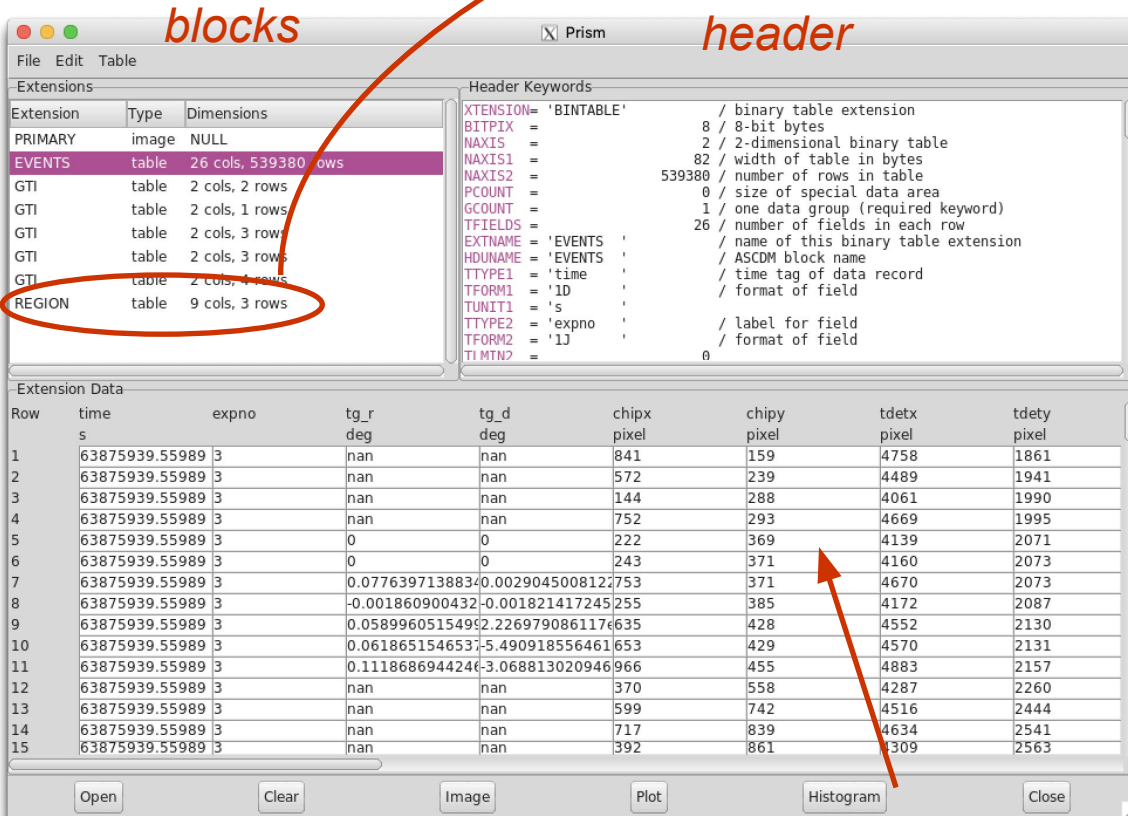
blocks

Prism

header

File Edit Table

Extensions

| Extension | Type | Dimensions |
|---|---|---|
| PRIMARY | image | NULL |
| EVENTS | table | 26 cols, 539380 rows |
| GTI | table | 2 cols, 2 rows |
| GTI | table | 2 cols, 1 rows |
| GTI | table | 2 cols, 3 rows |
| GTI | table | 2 cols, 3 rows |
| GTI | table | 2 cols, 4 rows |
| REGION | table | 9 cols, 3 rows |

Header Keywords

XTENSION= 'BINTABLE' / binary table extension
BITPIX = 8 / 8-bit bytes
NAXIS = 2 / 2-dimensional binary table
NAXIS1 = 82 / width of table in bytes
NAXIS2 = 539380 / number of rows in table
PCOUNT = 0 / size of special data area
GCOUNT = 1 / one data group (required keyword)
TFIELDS = 26 / number of fields in each row
EXTNAME = 'EVENTS ' / name of this binary table extension
HDUNAME = 'EVENTS ' / ASCDM block name
TTYPE1 = 'time ' / time tag of data record
TFORM1 = '1D ' / format of field
TUNIT1 = 's '
TTYPE2 = 'expno ' / label for field
TFORM2 = '1J ' / format of field
TLMIN2 = 0

Extension Data

| Row | time | expno | tg_r | tg_d | chipx | chipy | tdetx | tdety |
|---|---|---|---|---|---|---|---|---|
| | s | | deg | deg | pixel | pixel | pixel | pixel |
| 1 | 63875939.55989 | 3 | nan | nan | 841 | 159 | 4758 | 1861 |
| 2 | 63875939.55989 | 3 | nan | nan | 572 | 239 | 4489 | 1941 |
| 3 | 63875939.55989 | 3 | nan | nan | 144 | 288 | 4061 | 1990 |
| 4 | 63875939.55989 | 3 | nan | nan | 752 | 293 | 4669 | 1995 |
| 5 | 63875939.55989 | 3 | 0 | 0 | 222 | 369 | 4139 | 2071 |
| 6 | 63875939.55989 | 3 | 0 | 0 | 243 | 371 | 4160 | 2073 |
| 7 | 63875939.55989 | 3 | 0.0776397138834 | 0.0029045008122 | 753 | 371 | 4670 | 2073 |
| 8 | 63875939.55989 | 3 | -0.001860900432 | -0.001821417245 | 255 | 385 | 4172 | 2087 |
| 9 | 63875939.55989 | 3 | 0.0589960515499 | 2.226979086117e | 635 | 428 | 4552 | 2130 |
| 10 | 63875939.55989 | 3 | 0.0618651546537 | -5.490918556461 | 653 | 429 | 4570 | 2131 |
| 11 | 63875939.55989 | 3 | 0.1118686944246 | -3.068813020946 | 966 | 455 | 4883 | 2157 |
| 12 | 63875939.55989 | 3 | nan | nan | 370 | 558 | 4287 | 2260 |
| 13 | 63875939.55989 | 3 | nan | nan | 599 | 742 | 4516 | 2444 |
| 14 | 63875939.55989 | 3 | nan | nan | 717 | 839 | 4634 | 2541 |
| 15 | 63875939.55989 | 3 | nan | nan | 392 | 861 | 4309 | 2563 |

Open Clear Image Plot Histogram Close